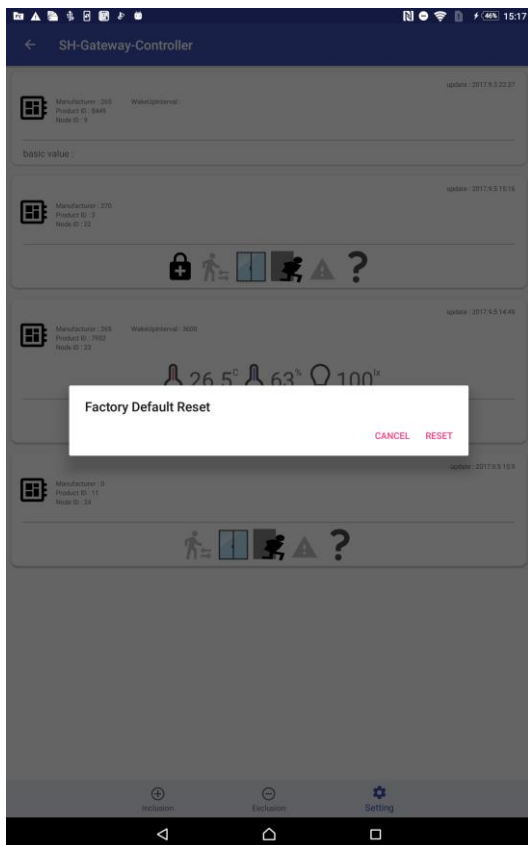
46% 15:17

SH-Gateway-Controller

update : 2017.9.3 22:37

Manufacturer : 265
Product ID : 8449
Node ID : 9

WakeUpInterval :

basic value :

update : 2017.9.5 15:16

Manufacturer : 270
Product ID : 3
Node ID : 22

update : 2017.9.5 14:49

Manufacturer : 265
Product ID : 7937
Node ID : 23

WakeUpInterval : 3600

26.5°C 63% 100lx

Factory Default Reset

CANCEL RESET

update : 2017.9.5 15:9

Manufacturer : 0
Product ID : 17
Node ID : 24

Inclusion

Exclusion

Setting